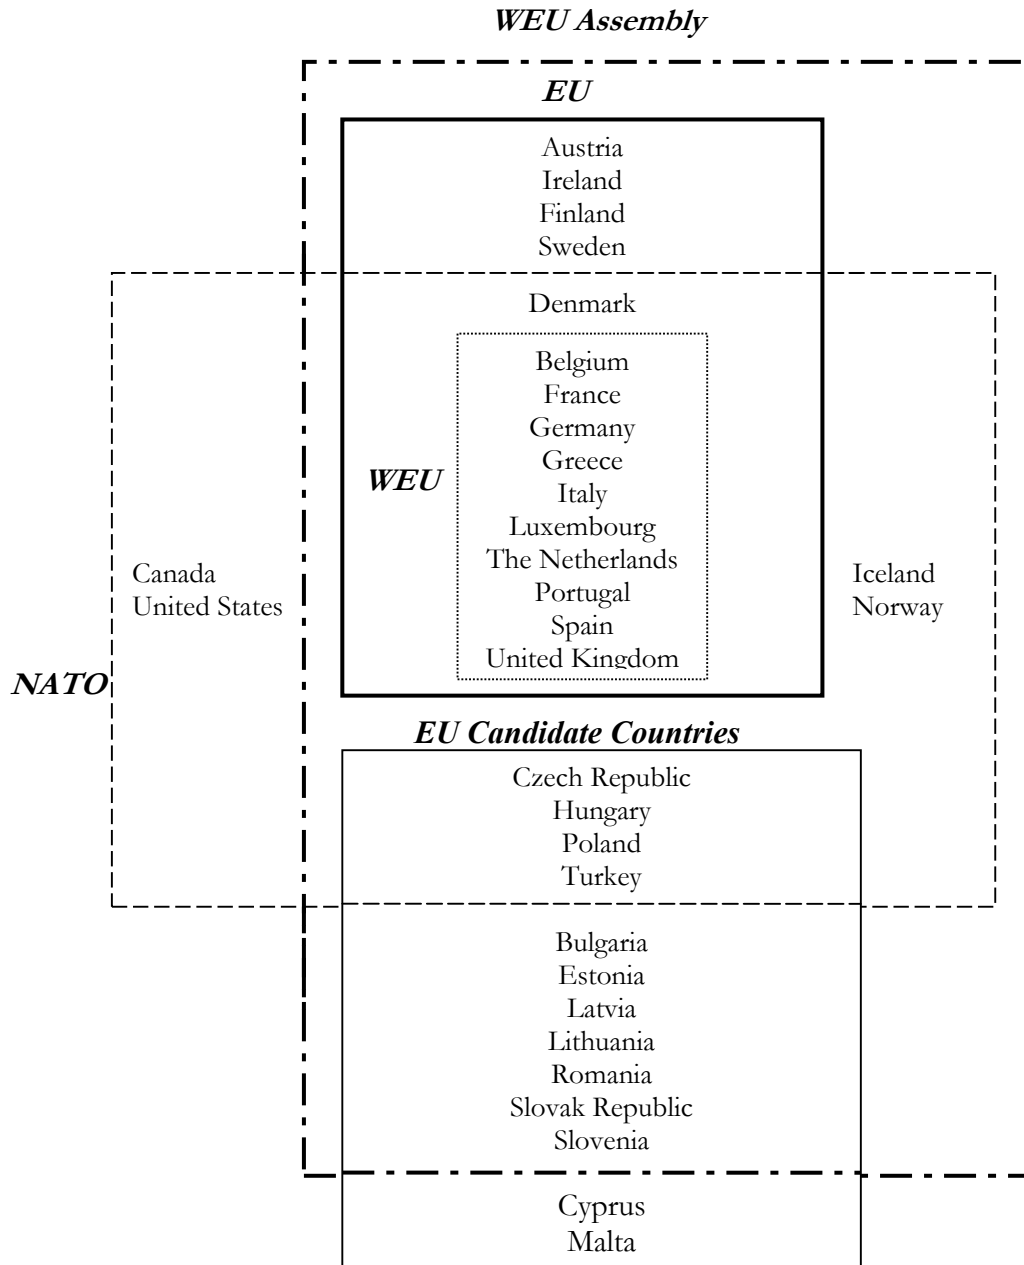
WEU Assembly

EU

Austria
Ireland
Finland
Sweden

Denmark

WEU

Belgium
France
Germany
Greece
Italy
Luxembourg
The Netherlands
Portugal
Spain
United Kingdom

Canada
United States

Iceland
Norway

NATO

EU Candidate Countries

Czech Republic
Hungary
Poland
Turkey

Bulgaria
Estonia
Latvia
Lithuania
Romania
Slovak Republic
Slovenia

Cyprus
Malta